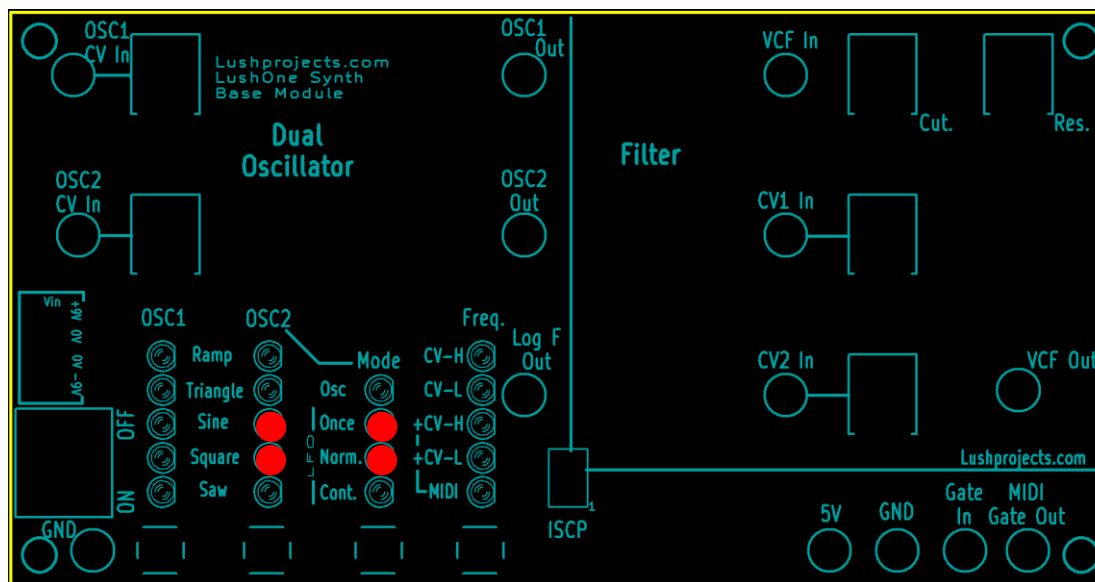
OSC1 CV In

Lushprojects.com
LushOne Synth
Base Module

Dual Oscillator

OSC1 Out

OSC2 CV In

OSC2 Out

VCF In

Cut.

Res.

Filter

CV1 In

CV2 In

VCF Out

Vin
+9V 0V
0V -9V

OFF
ON

OSC1
OSC2
Mode
Freq.
Log F Out

Ramp
Triangle
Sine
Square
Saw

Osc
Once
Norm.
Cont.
LFO

CV-H
CV-L
+CV-H
+CV-L
MIDI

Lushprojects.com

ISCP
1

GND

5V
GND
Gate In
MIDI Gate Out